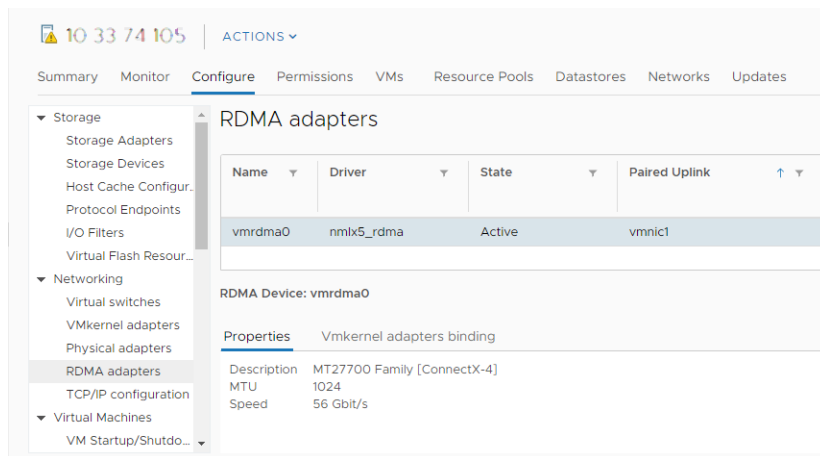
10.33.74.105 | ACTIONS

Summary Monitor Configure Permissions VMs Resource Pools Datastores Networks Updates

Storage
Storage Adapters
Storage Devices
Host Cache Configur...
Protocol Endpoints
I/O Filters
Virtual Flash Resour...
Networking
Virtual switches
VMkernel adapters
Physical adapters
RDMA adapters
TCP/IP configuration
Virtual Machines
VM Startup/Shutdo...

RDMA adapters

| Name | Driver | State | Paired Uplink |
|---|---|---|---|
| vmrdma0 | nmlx5_rdma | Active | vmnic1 |

RDMA Device: vmrdma0

Properties Vmkernel adapters binding

Description MT27700 Family [ConnectX-4]
MTU 1024
Speed 56 Gbit/s